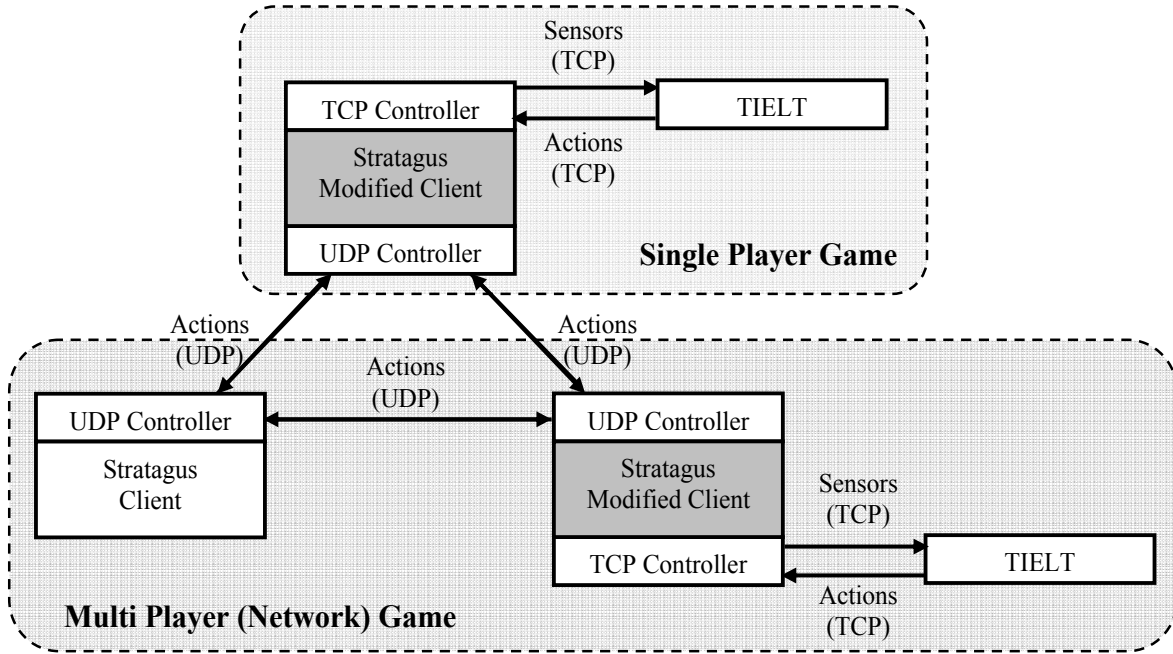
Sensors (TCP)

TCP Controller

TIELT

Actions (TCP)

Stratagus Modified Client

UDP Controller

Single Player Game

Actions (UDP)

Actions (UDP)

Actions (UDP)

UDP Controller

Stratagus Client

UDP Controller

Stratagus Modified Client

Sensors (TCP)

TCP Controller

TIELT

Actions (TCP)

Multi Player (Network) Game